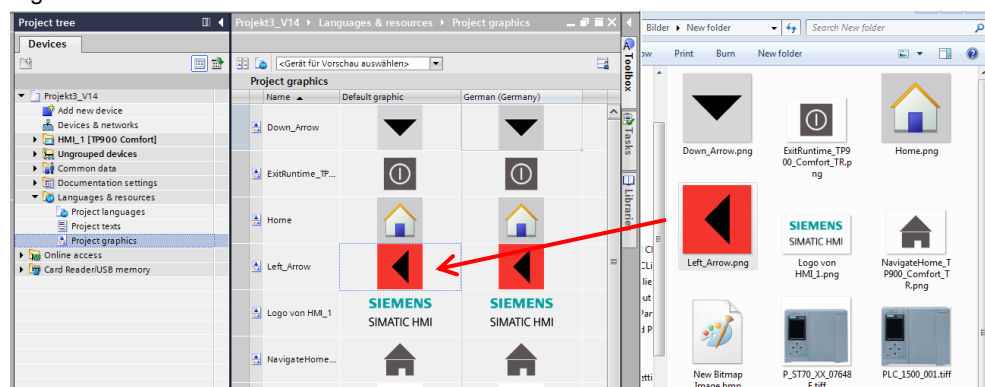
Project tree

Devices

Projekt3_V14
Add new device
Devices & networks
HMI_1 [TP900 Comfort]
Ungrouped devices
Common data
Documentation settings
Languages & resources
Project languages
Project texts
Project graphics
Online access
Card Reader/USB memory

Projekt3_V14 ▸ Languages & resources ▸ Project graphics

<Gerät für Vorschau auswählen>

Project graphics

| Name | Default graphic | German (Germany) |
|---|---|---|
| Down_Arrow | | |
| ExitRuntime_TP... | | |
| Home | | |
| Left_Arrow | | |
| Logo von HMI_1 | SIEMENS SIMATIC HMI | SIEMENS SIMATIC HMI |
| NavigateHome... | | |

Toolbox
Tasks
Librari

Bilder ▸ New folder
Search New folder
New
Print
Burn
New folder

Down_Arrow.png
ExitRuntime_TP900_Comfort_TR.png
Home.png
Left_Arrow.png
SIEMENS
SIMATIC HMI
Logo von HMI_1.png
NavigateHome_TP900_Comfort_TR.png
New Bitmap Image.bmp
P_ST70_XX_07648E.tiff
PLC_1500_001.tiff